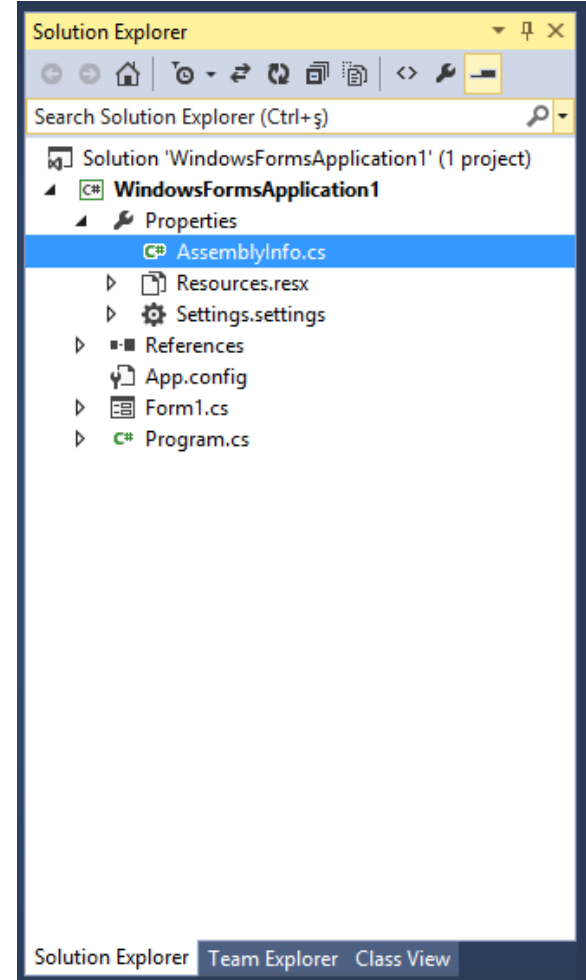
Solution Explorer

Search Solution Explorer (Ctrl+ş)

Solution 'WindowsFormsApplication1' (1 project)
C# WindowsFormsApplication1
Properties
C# AssemblyInfo.cs
Resources.resx
Settings.settings
References
App.config
Form1.cs
C# Program.cs

Solution Explorer Team Explorer Class View